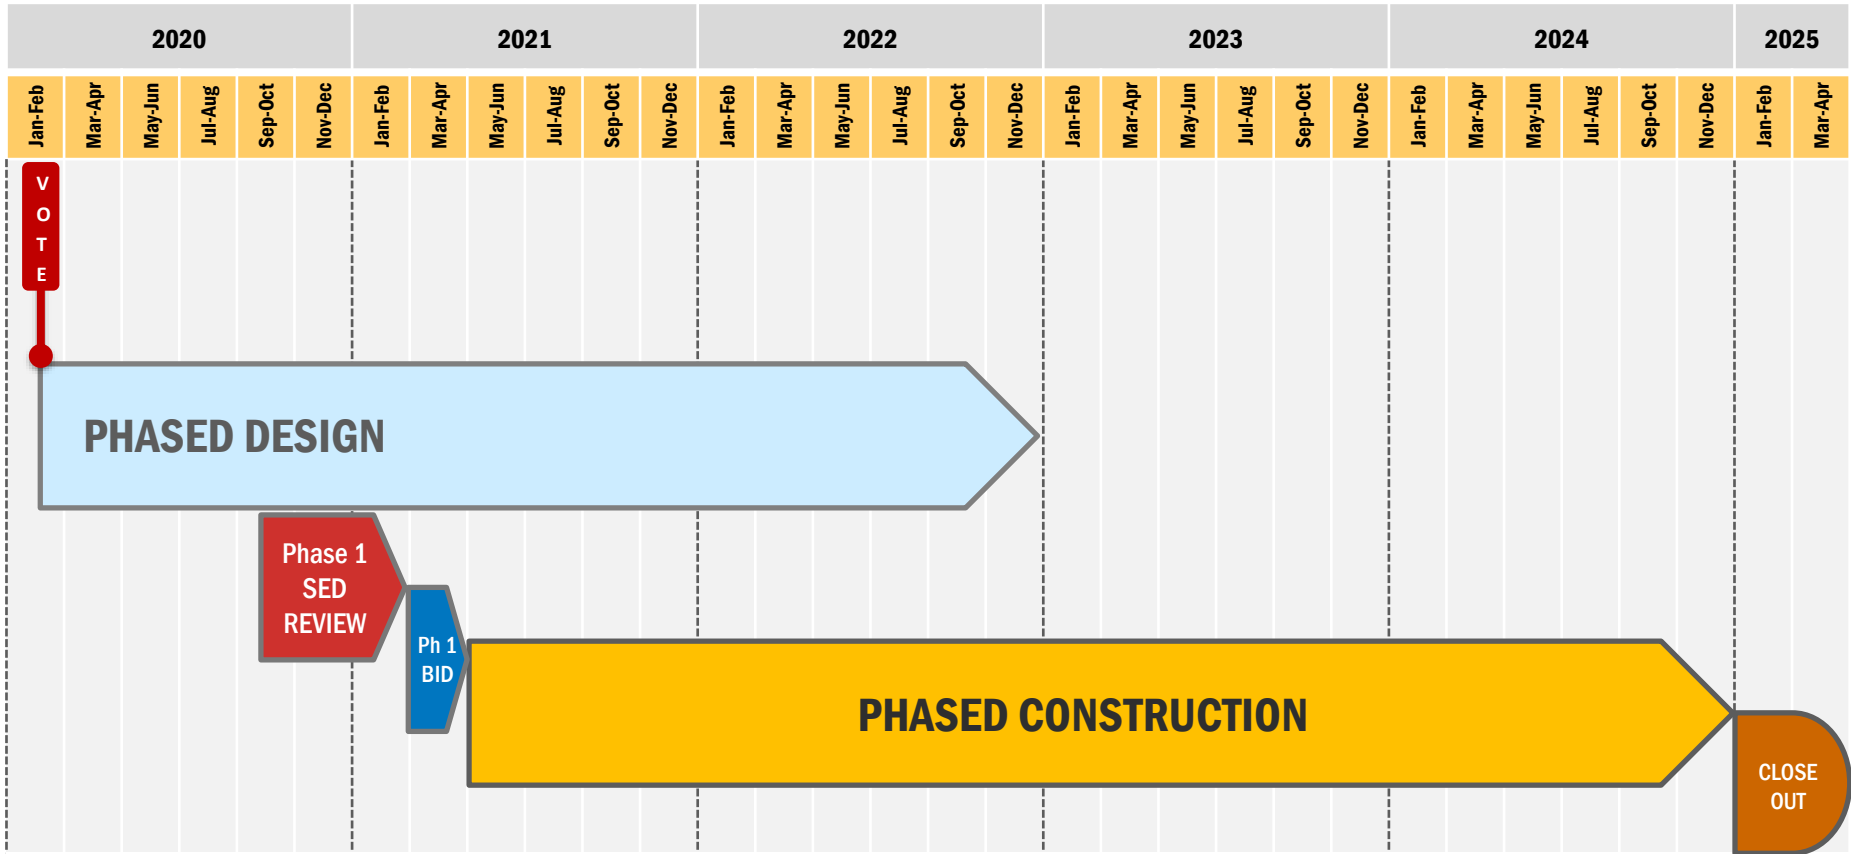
| 2020 | | | | | | 2021 | | | | | | 2022 | | | | | | 2023 | | | | | | 2024 | | | | | | 2025 | |
|---|---|---|---|---|---|---|---|---|---|---|---|---|---|---|---|---|---|---|---|---|---|---|---|---|---|---|---|---|---|---|---|
| Jan-Feb | Mar-Apr | May-Jun | Jul-Aug | Sep-Oct | Nov-Dec | Jan-Feb | Mar-Apr | May-Jun | Jul-Aug | Sep-Oct | Nov-Dec | Jan-Feb | Mar-Apr | May-Jun | Jul-Aug | Sep-Oct | Nov-Dec | Jan-Feb | Mar-Apr | May-Jun | Jul-Aug | Sep-Oct | Nov-Dec | Jan-Feb | Mar-Apr | May-Jun | Jul-Aug | Sep-Oct | Nov-Dec | Jan-Feb | Mar-Apr |

VOTE

PHASED DESIGN

Phase 1 SED REVIEW

Ph 1 BID

PHASED CONSTRUCTION

CLOSE OUT